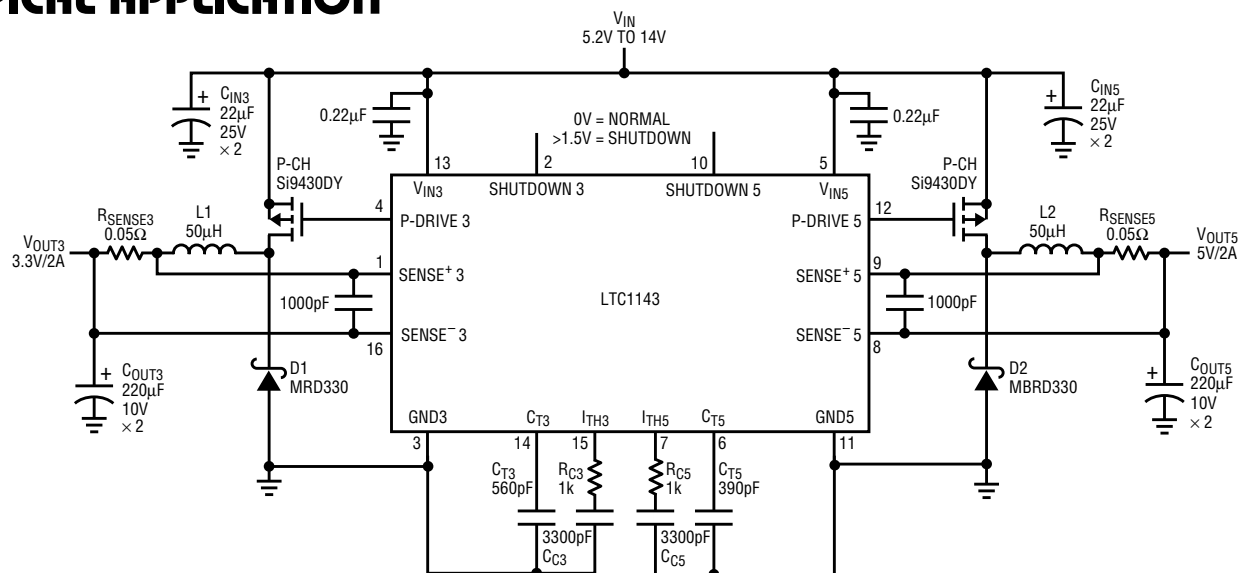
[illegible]PICAL APPLICATION

$V_{IN}$
5.2V TO 14V

$C_{IN3}$
22μF
25V
× 2

0.22μF

0V = NORMAL
>1.5V = SHUTDOWN

0.22μF

$C_{IN5}$
22μF
25V
× 2

P-CH
Si9430DY

13

2

10

5

P-CH
Si9430DY

$V_{IN3}$

SHUTDOWN 3

SHUTDOWN 5

$V_{IN5}$

$R_{SENSE3}$
0.05Ω

L1
50μH

4

P-DRIVE 3

P-DRIVE 5

12

L2
50μH

$R_{SENSE5}$
0.05Ω

$V_{OUT3}$
3.3V/2A

1

$SENSE^+$ 3

$SENSE^+$ 5

9

$V_{OUT5}$
5V/2A

1000pF

LTC1143

1000pF

$SENSE^-$ 3

$SENSE^-$ 5

16

8

$C_{OUT3}$
220μF
10V
× 2

D1
MRD330

D2
MBRD330

$C_{OUT5}$
220μF
10V
× 2

GND3

$C_{T3}$

$I_{TH3}$

$I_{TH5}$

$C_{T5}$

GND5

3

14

15

7

6

11

$C_{T3}$
560pF

$R_{C3}$
1k

$R_{C5}$
1k

$C_{T5}$
390pF

3300pF
$C_{C3}$

3300pF
$C_{C5}$